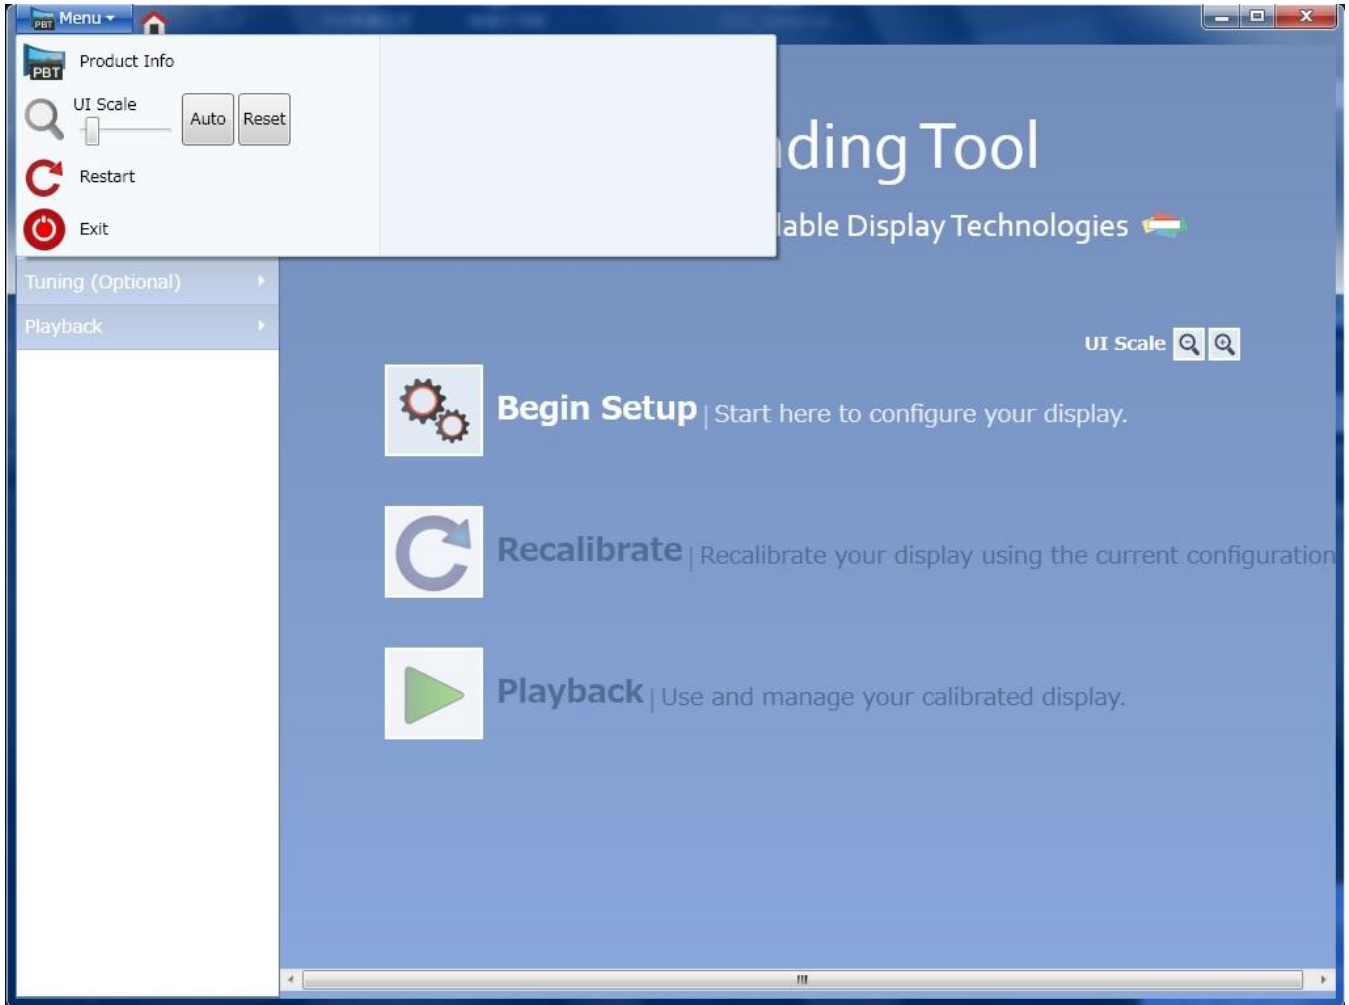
Menu

Product Info

UI Scale

Auto

Reset

Restart

Exit

ding Tool

lable Display Technologies

Tuning (Optional)

Playback

UI Scale

Begin Setup | Start here to configure your display.

Recalibrate | Recalibrate your display using the current configuration

Playback | Use and manage your calibrated display.